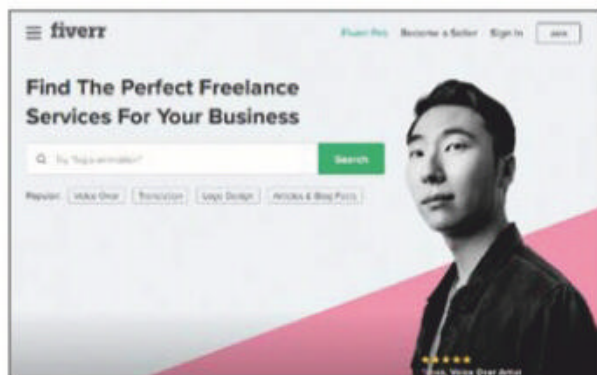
fiverr

Fiverr Pro Become a Seller Sign In Join

Find The Perfect Freelance Services For Your Business

Try "logo animation"

Search

Popular: Voice Over Translation Logo Design Articles & Blog Posts

★★★★★
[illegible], Voice Over Artist